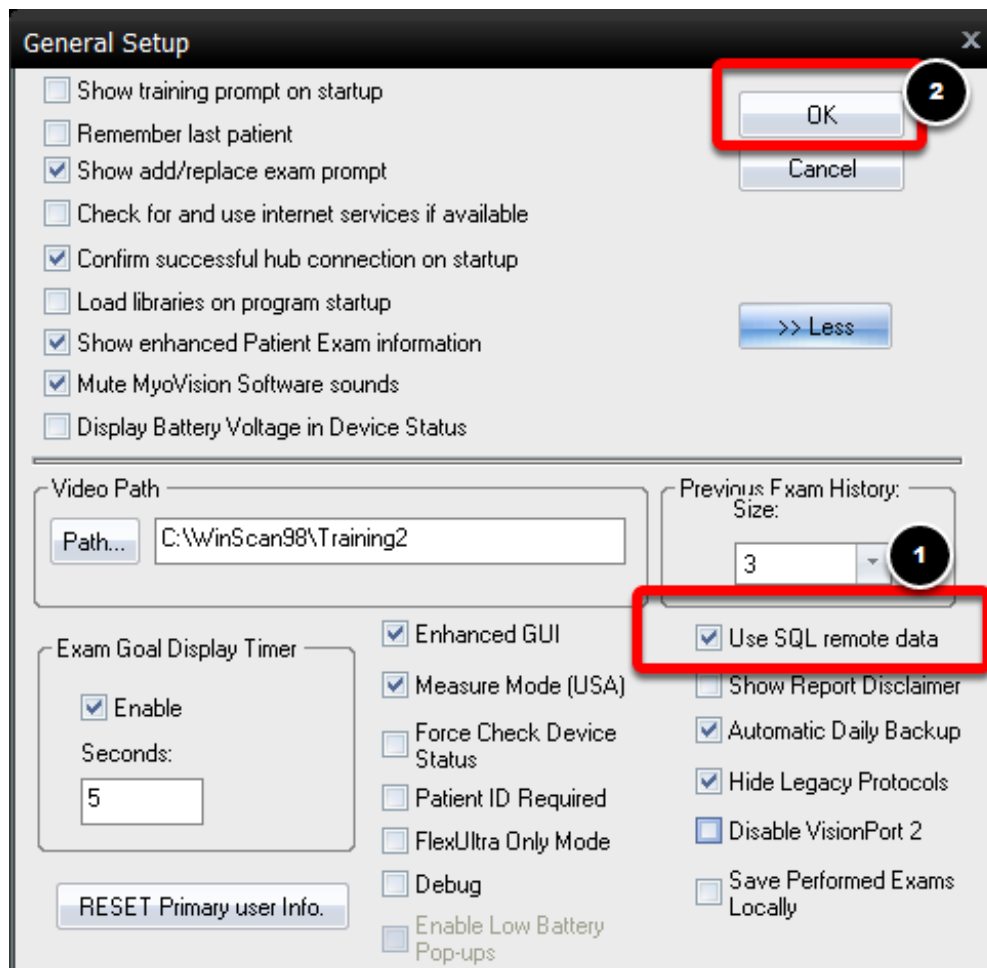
General Setup

x

Show training prompt on startup

Remember last patient

Show add/replace exam prompt

Check for and use internet services if available

Confirm successful hub connection on startup

Load libraries on program startup

Show enhanced Patient Exam information

Mute MyoVision Software sounds

Display Battery Voltage in Device Status

2

OK

Cancel

>> Less

Video Path

Path...

C:\WinScan98\Training2

Previous Exam History: Size:

3

1

Exam Goal Display Timer

Enable

Seconds:

5

RESET Primary user Info.

Enhanced GUI

Measure Mode (USA)

Force Check Device Status

Patient ID Required

FlexUltra Only Mode

Debug

Enable Low Battery Pop-ups

Use SQL remote data

Show Report Disclaimer

Automatic Daily Backup

Hide Legacy Protocols

Disable VisionPort 2

Save Performed Exams Locally